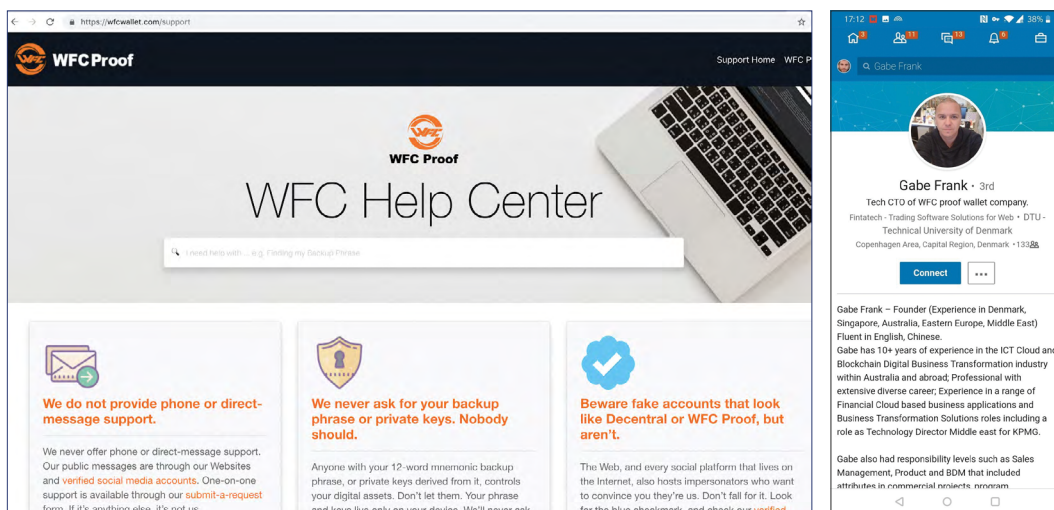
https://wfcwallet.com/support

WFC Proof

Support Home WFC P

WFC Proof

WFC Help Center

I need help with ... e.g. Finding my Backup Phrase

We do not provide phone or direct-message support.

We never offer phone or direct-message support. Our public messages are through our Websites and verified social media accounts. One-on-one support is available through our submit-a-request form. If it's anything else, it's not us.

We never ask for your backup phrase or private keys. Nobody should.

Anyone with your 12-word mnemonic backup phrase, or private keys derived from it, controls your digital assets. Don't let them. Your phrase and keys live only on your device. We'll never ask

Beware fake accounts that look like Decentral or WFC Proof, but aren't.

The Web, and every social platform that lives on the Internet, also hosts impersonators who want to convince you they're us. Don't fall for it. Look for the blue checkmark, and check our verified

17:12 38%

3 11 13 6

Gabe Frank

Gabe Frank · 3rd

Tech CTO of WFC proof wallet company.

Fintatech - Trading Software Solutions for Web · DTU - Technical University of Denmark

Copenhagen Area, Capital Region, Denmark · 133

Connect ...

Gabe Frank – Founder (Experience in Denmark, Singapore, Australia, Eastern Europe, Middle East) Fluent in English, Chinese.
Gabe has 10+ years of experience in the ICT Cloud and Blockchain Digital Business Transformation industry within Australia and abroad; Professional with extensive diverse career; Experience in a range of Financial Cloud based business applications and Business Transformation Solutions roles including a role as Technology Director Middle east for KPMG.

Gabe also had responsibility levels such as Sales Management, Product and BDM that included attributes in commercial projects, program